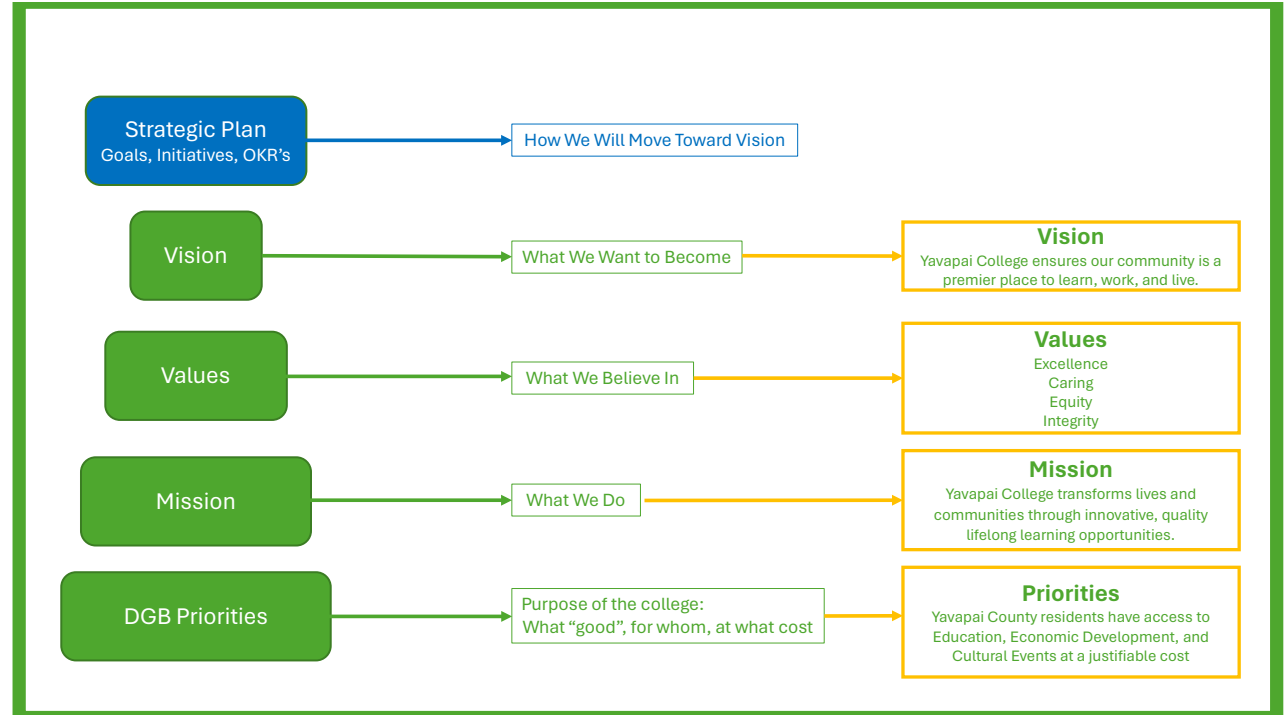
Strategic Plan
Goals, Initiatives, OKR’s

How We Will Move Toward Vision

Vision

What We Want to Become

Vision
Yavapai College ensures our community is a premier place to learn, work, and live.

Values

What We Believe In

Values
Excellence
Caring
Equity
Integrity

Mission

What We Do

Mission
Yavapai College transforms lives and communities through innovative, quality lifelong learning opportunities.

DGB Priorities

Purpose of the college:
What “good”, for whom, at what cost

Priorities
Yavapai County residents have access to Education, Economic Development, and Cultural Events at a justifiable cost